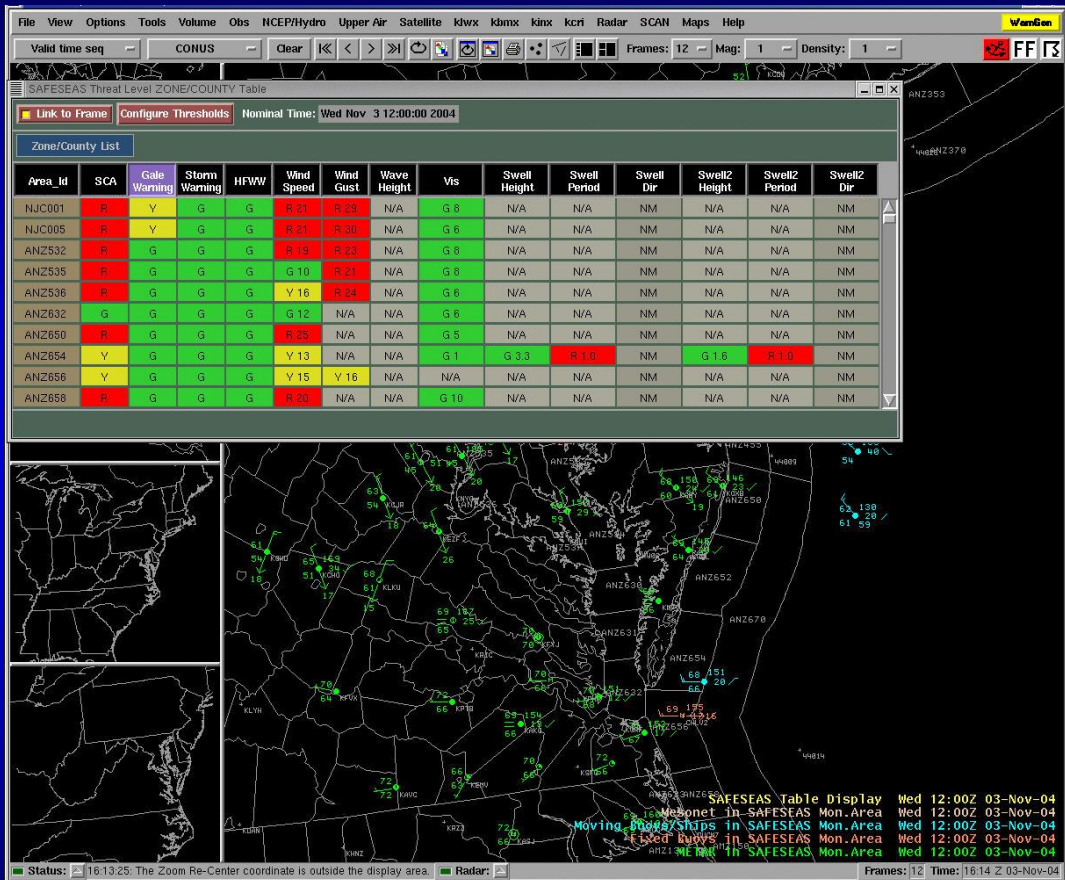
File View Options Tools Volume Obs NCEP/Hydro Upper Air Satellite klwx kbmx kinx kcri Radar SCAN Maps Help WarnGen

Valid time seq CONUS Clear Frames: 12 Mag: 1 Density: 1 FF

SAFESEAS Threat Level ZONE/COUNTY Table

Link to Frame Configure Thresholds Nominal Time: Wed Nov 3 12:00:00 2004

Zone/County List

| Area_Id | SCA | Gale Warning | Storm Warning | HFWW | Wind Speed | Wind Gust | Wave Height | Vis | Swell Height | Swell Period | Swell Dir | Swell2 Height | Swell2 Period | Swell2 Dir |
|---|---|---|---|---|---|---|---|---|---|---|---|---|---|---|
| NJC001 | R | Y | G | G | R 21 | R 29 | N/A | G 8 | N/A | N/A | NM | N/A | N/A | NM |
| NJC005 | R | Y | G | G | R 21 | R 30 | N/A | G 6 | N/A | N/A | NM | N/A | N/A | NM |
| ANZ532 | R | G | G | G | R 19 | R 23 | N/A | G 8 | N/A | N/A | NM | N/A | N/A | NM |
| ANZ535 | R | G | G | G | G 10 | R 21 | N/A | G 8 | N/A | N/A | NM | N/A | N/A | NM |
| ANZ536 | R | G | G | G | Y 16 | R 24 | N/A | G 6 | N/A | N/A | NM | N/A | N/A | NM |
| ANZ632 | G | G | G | G | G 12 | N/A | N/A | G 6 | N/A | N/A | NM | N/A | N/A | NM |
| ANZ650 | R | G | G | G | R 25 | N/A | N/A | G 5 | N/A | N/A | NM | N/A | N/A | NM |
| ANZ654 | Y | G | G | G | Y 13 | N/A | N/A | G 1 | G 3.3 | R 1.0 | NM | G 1.6 | R 1.0 | NM |
| ANZ656 | Y | G | G | G | Y 15 | Y 16 | N/A | N/A | N/A | N/A | NM | N/A | N/A | NM |
| ANZ658 | R | G | G | G | R 20 | N/A | N/A | G 10 | N/A | N/A | NM | N/A | N/A | NM |

ANZ353 ANZ370 ANZ455 ANZ650 ANZ652 ANZ670 ANZ630 ANZ631 ANZ654 ANZ632 ANZ656 ANZ535 KLWX KRIC KLYH KAVC KCHO 44014

SAFESEAS Table Display Wed 12:00Z 03-Nov-04
Mesonet in SAFESEAS Mon.Area Wed 12:00Z 03-Nov-04
Moving Buoys/Ships in SAFESEAS Mon.Area Wed 12:00Z 03-Nov-04
Fixed Buoys in SAFESEAS Mon.Area Wed 12:00Z 03-Nov-04
METAR in SAFESEAS Mon.Area Wed 12:00Z 03-Nov-04

Status: 16:13:25: The Zoom Re-Center coordinate is outside the display area. Radar: Frames: 12 Time: 16:14 Z 03-Nov-04